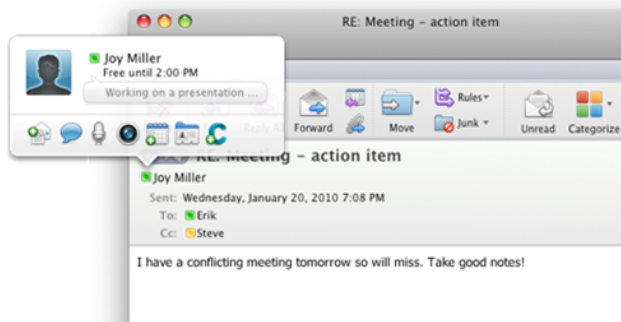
RE: Meeting – action item

Joy Miller
Free until 2:00 PM
Working on a presentation ...

Reply All
Forward
Move
Rules
Junk
Unread
Categorize

RE: Meeting – action item
Joy Miller
Sent: Wednesday, January 20, 2010 7:08 PM
To: Erik
Cc: Steve

I have a conflicting meeting tomorrow so will miss. Take good notes!